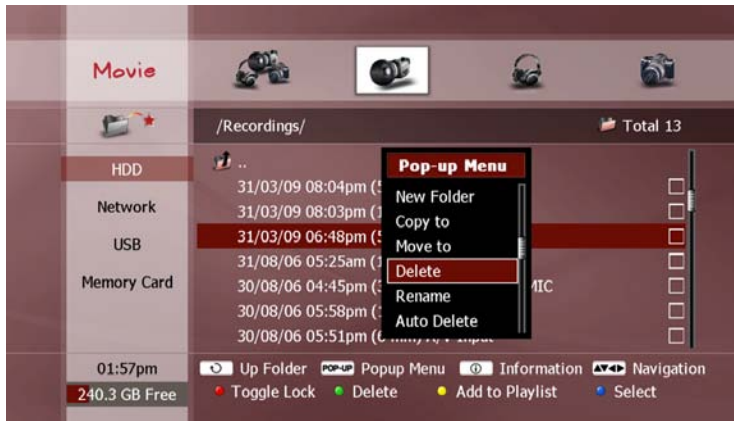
Movie

/Recordings/

Total 13

HDD

Network

USB

Memory Card

..
31/03/09 08:04pm (5
31/03/09 08:03pm (1
31/03/09 06:48pm (5
31/08/06 05:25am (1
30/08/06 04:45pm (1 MIC
30/08/06 05:58pm (1
30/08/06 05:51pm (6 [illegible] Input

Pop-up Menu
New Folder
Copy to
Move to
Delete
Rename
Auto Delete

01:57pm
240.3 GB Free

Up Folder POP-UP Popup Menu Information Navigation
Toggle Lock Delete Add to Playlist Select